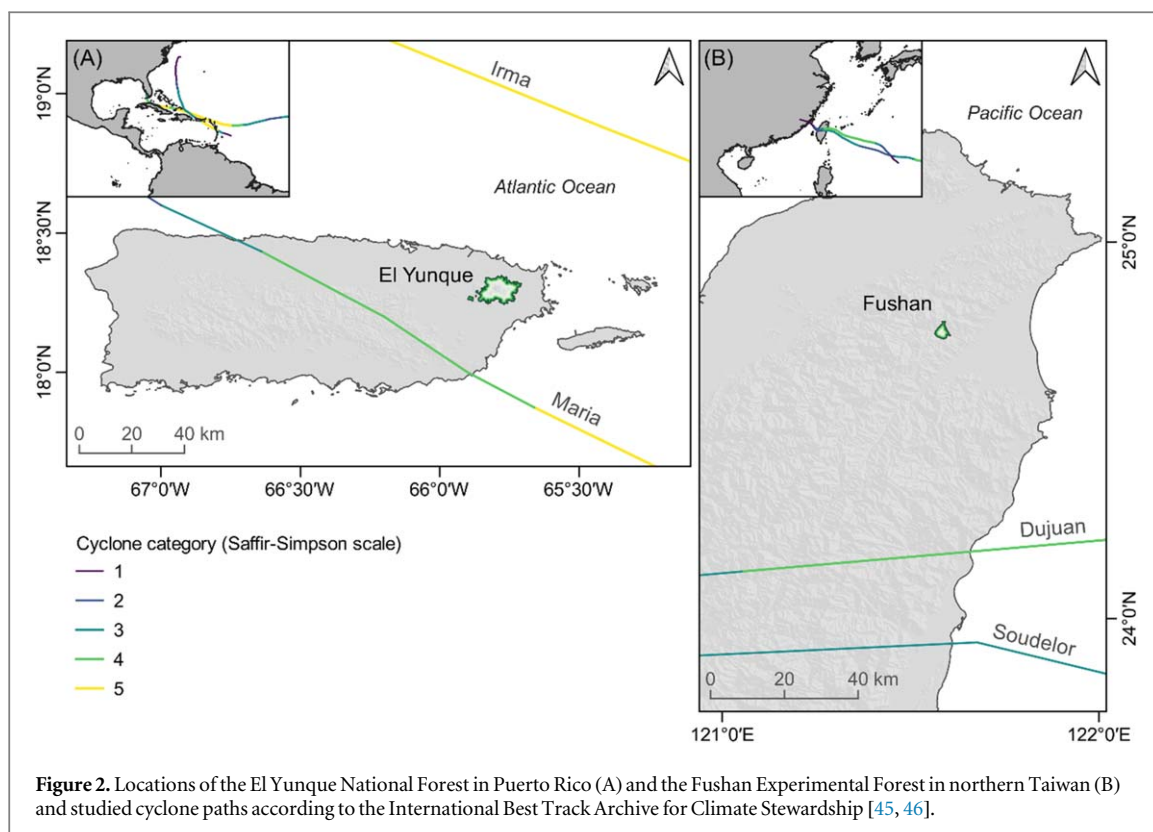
(A)

Irma

19°0'N

Atlantic Ocean

18°30'N

El Yunque

18°0'N

Maria

0 20 40 km

67°0'W 66°30'W 66°0'W 65°30'W

(B)

Pacific Ocean

25°0'N

Fushan

Dujuan

24°0'N

Soudelor

0 20 40 km

121°0'E 122°0'E

Cyclone category (Saffir-Simpson scale)
1
2
3
4
5

**Figure 2.** Locations of the El Yunque National Forest in Puerto Rico (A) and the Fushan Experimental Forest in northern Taiwan (B) and studied cyclone paths according to the International Best Track Archive for Climate Stewardship [45, 46].